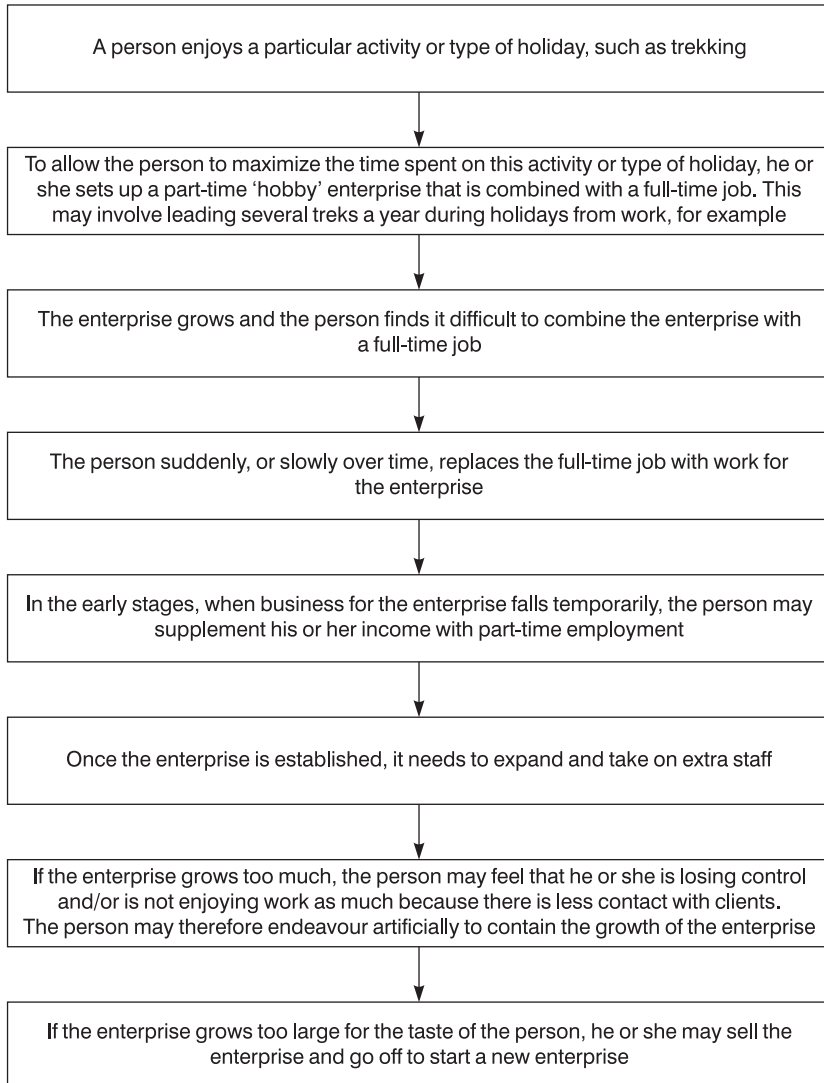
A person enjoys a particular activity or type of holiday, such as trekking

To allow the person to maximize the time spent on this activity or type of holiday, he or she sets up a part-time ‘hobby’ enterprise that is combined with a full-time job. This may involve leading several treks a year during holidays from work, for example

The enterprise grows and the person finds it difficult to combine the enterprise with a full-time job

The person suddenly, or slowly over time, replaces the full-time job with work for the enterprise

In the early stages, when business for the enterprise falls temporarily, the person may supplement his or her income with part-time employment

Once the enterprise is established, it needs to expand and take on extra staff

If the enterprise grows too much, the person may feel that he or she is losing control and/or is not enjoying work as much because there is less contact with clients. The person may therefore endeavour artificially to contain the growth of the enterprise

If the enterprise grows too large for the taste of the person, he or she may sell the enterprise and go off to start a new enterprise